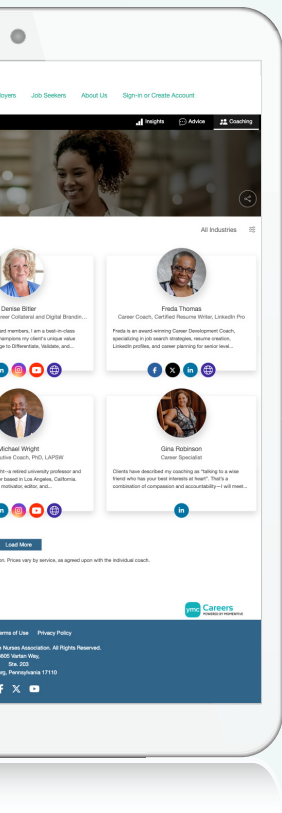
oyers Job Seekers About Us Sign-in or Create Account

Insights Advice Coaching

All Industries

Denise Bitler
areer Collateral and Digital Brandin...

ard members, I am a best-in-class hampions my client's unique value ge to Differentiate, Validate, and...

Freda Thomas
Career Coach, Certified Resume Writer, LinkedIn Pro

Freda is an award-winning Career Development Coach, specializing in job search strategies, resume creation, LinkedIn profiles, and career planning for senior level...

Michael Wright
utive Coach, PhD, LAPSW

ht--a retired university professor and er based in Los Angeles, California. motivator, editor, and...

Gina Robinson
Career Specialist

Clients have described my coaching as "talking to a wise friend who has your best interests at heart". That's a combination of compassion and accountability—I will meet...

Load More

on. Prices vary by service, as agreed upon with the individual coach.

ymc Careers
POWERED BY YOURMEMBERSHIP

erms of Use Privacy Policy

s Nurses Association. All Rights Reserved.
605 Vartan Way,
Ste. 203
rg, Pennsylvania 17110